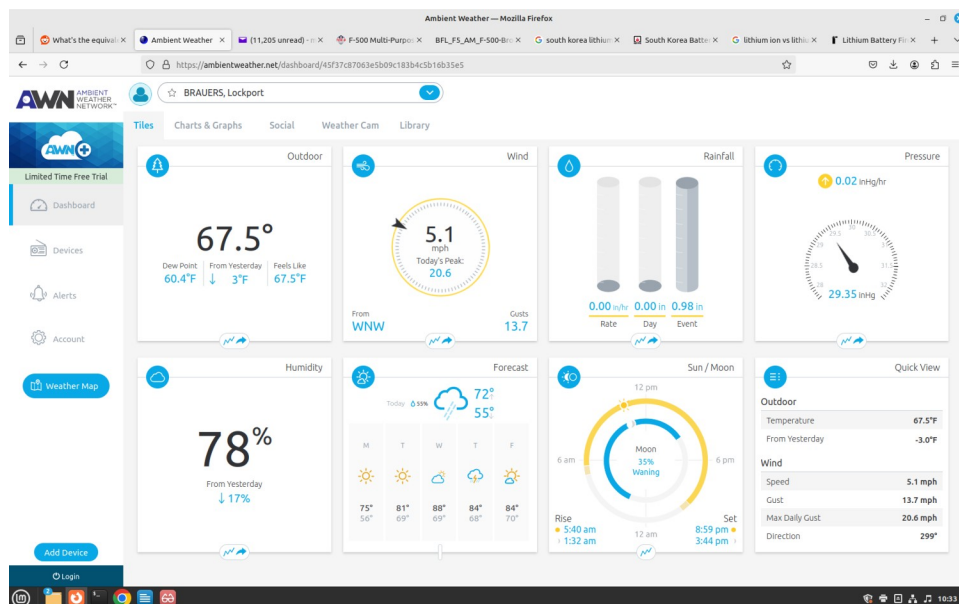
Ambient Weather — Mozilla Firefox

What's the equival ×
Ambient Weather ×
(11,205 unread) - ×
F-500 Multi-Purpo ×
BFL_F5_AM_F-500-Br ×
south korea lithium ×
South Korea Batte ×
lithium ion vs lithi ×
Lithium Battery Fi ×

https://ambientweather.net/dashboard/45f37c87063e5b09c183b4c5b16b35e5

AWN AMBIENT WEATHER NETWORK

BRAUERS, Lockport

Tiles Charts & Graphs Social Weather Cam Library

AWN+
Limited Time Free Trial

Dashboard
Devices
Alerts
Account
Weather Map
Add Device
Login

Outdoor
67.5°
Dew Point 60.4°F
From Yesterday ↓ 3°F
Feels Like 67.5°F

Wind
5.1 mph
Today's Peak: 20.6
From WNW
Gusts 13.7

Rainfall
0.00 in/hr Rate
0.00 in Day
0.98 in Event

Pressure
0.02 inHg/hr
29.35 inHg

Humidity
78%
From Yesterday
↓ 17%

Forecast
Today 55%
72°
55°
M T W T F
75° 56°
81° 69°
88° 69°
84° 68°
84° 70°

Sun / Moon
12 pm
6 am
6 pm
Moon
35%
Waning
12 am
Rise
5:40 am
1:32 am
Set
8:59 pm
3:44 pm

Quick View
Outdoor
Temperature 67.5°F
From Yesterday -3.0°F
Wind
Speed 5.1 mph
Gust 13.7 mph
Max Daily Gust 20.6 mph
Direction 299°

10:33